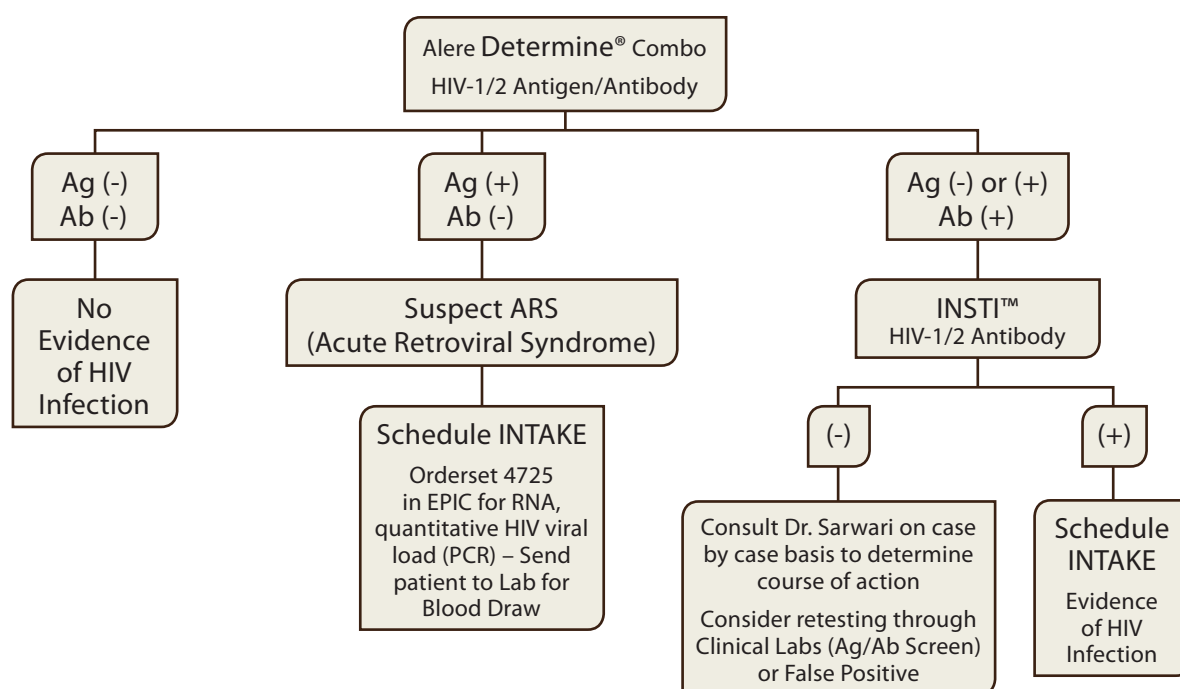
Alere Determine® Combo
HIV-1/2 Antigen/Antibody

Ag (-)
Ab (-)

Ag (+)
Ab (-)

Ag (-) or (+)
Ab (+)

No Evidence of HIV Infection

Suspect ARS
(Acute Retroviral Syndrome)

Schedule INTAKE
Orderset 4725 in EPIC for RNA, quantitative HIV viral load (PCR) – Send patient to Lab for Blood Draw

INSTI™
HIV-1/2 Antibody

(-)

(+)

Consult Dr. Sarwari on case by case basis to determine course of action

Consider retesting through Clinical Labs (Ag/Ab Screen) or False Positive

Schedule INTAKE
Evidence of HIV Infection